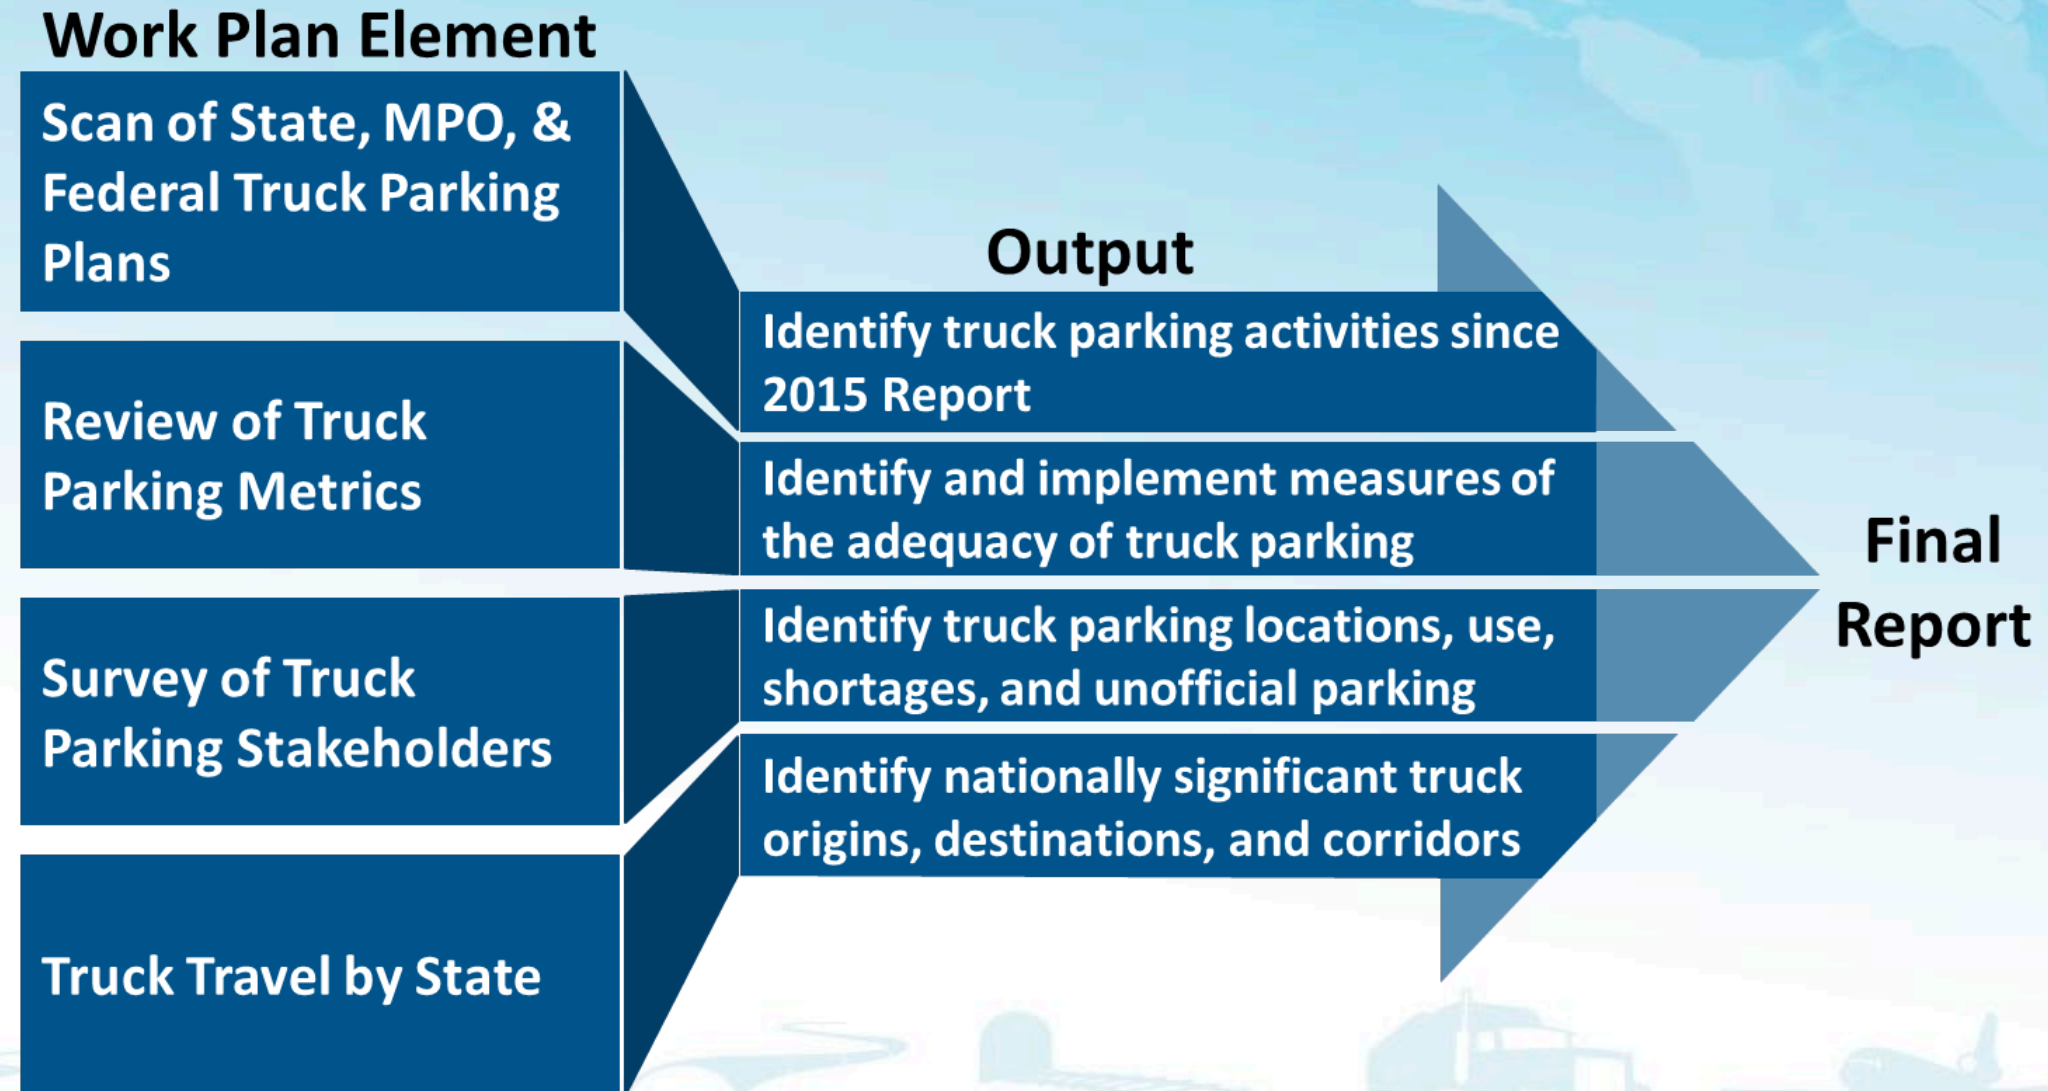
Work Plan Element

Scan of State, MPO, & Federal Truck Parking Plans

Review of Truck Parking Metrics

Survey of Truck Parking Stakeholders

Truck Travel by State

Output

Identify truck parking activities since 2015 Report

Identify and implement measures of the adequacy of truck parking

Identify truck parking locations, use, shortages, and unofficial parking

Identify nationally significant truck origins, destinations, and corridors

Final Report